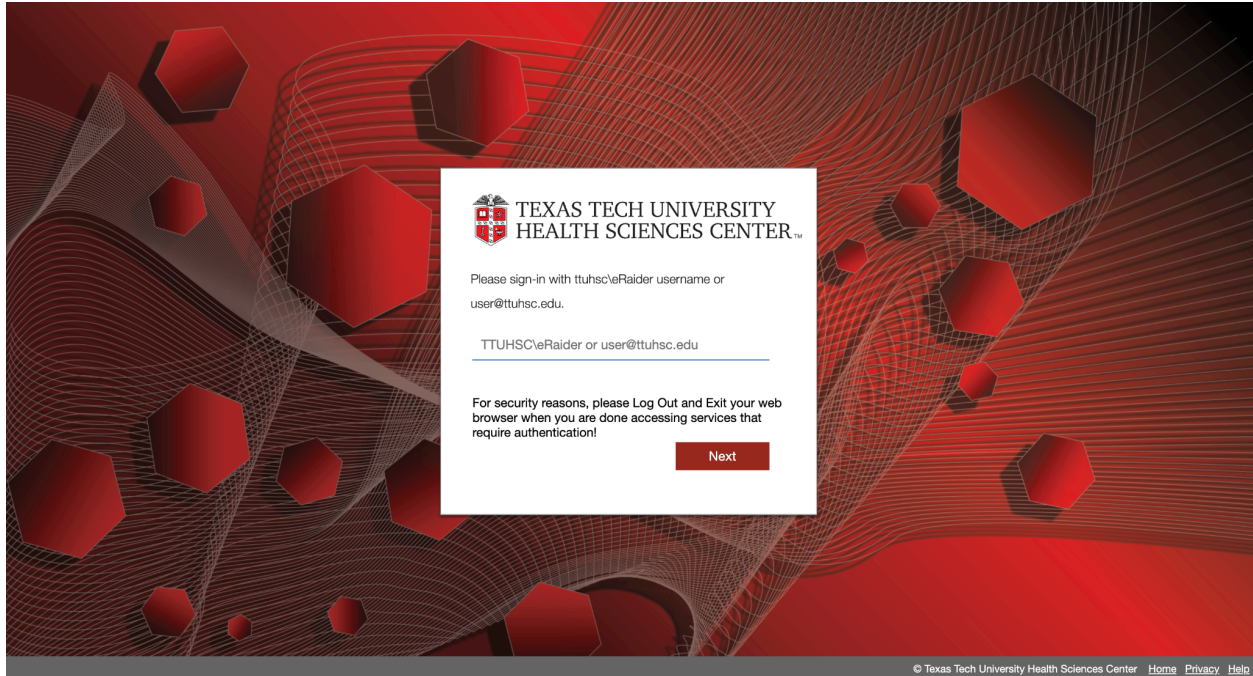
TEXAS TECH UNIVERSITY
HEALTH SCIENCES CENTER™

Please sign-in with ttuhsc\eRaider username or user@ttuhsc.edu.

TTUHSC\eRaider or user@ttuhsc.edu

For security reasons, please Log Out and Exit your web browser when you are done accessing services that require authentication!

Next

© Texas Tech University Health Sciences Center Home Privacy Help